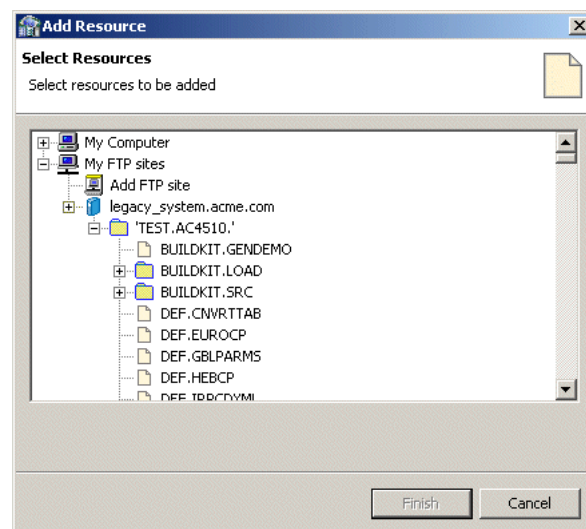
Add Resource

Select Resources

Select resources to be added

My Computer
My FTP sites
Add FTP site
legacy_system.acme.com
'TEST.AC4510.'
BUILDKIT.GENDEMO
BUILDKIT.LOAD
BUILDKIT.SRC
DEF.CNVRTTAB
DEF.EUROCP
DEF.GBLPARMS
DEF.HEBCP
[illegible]

Finish
Cancel